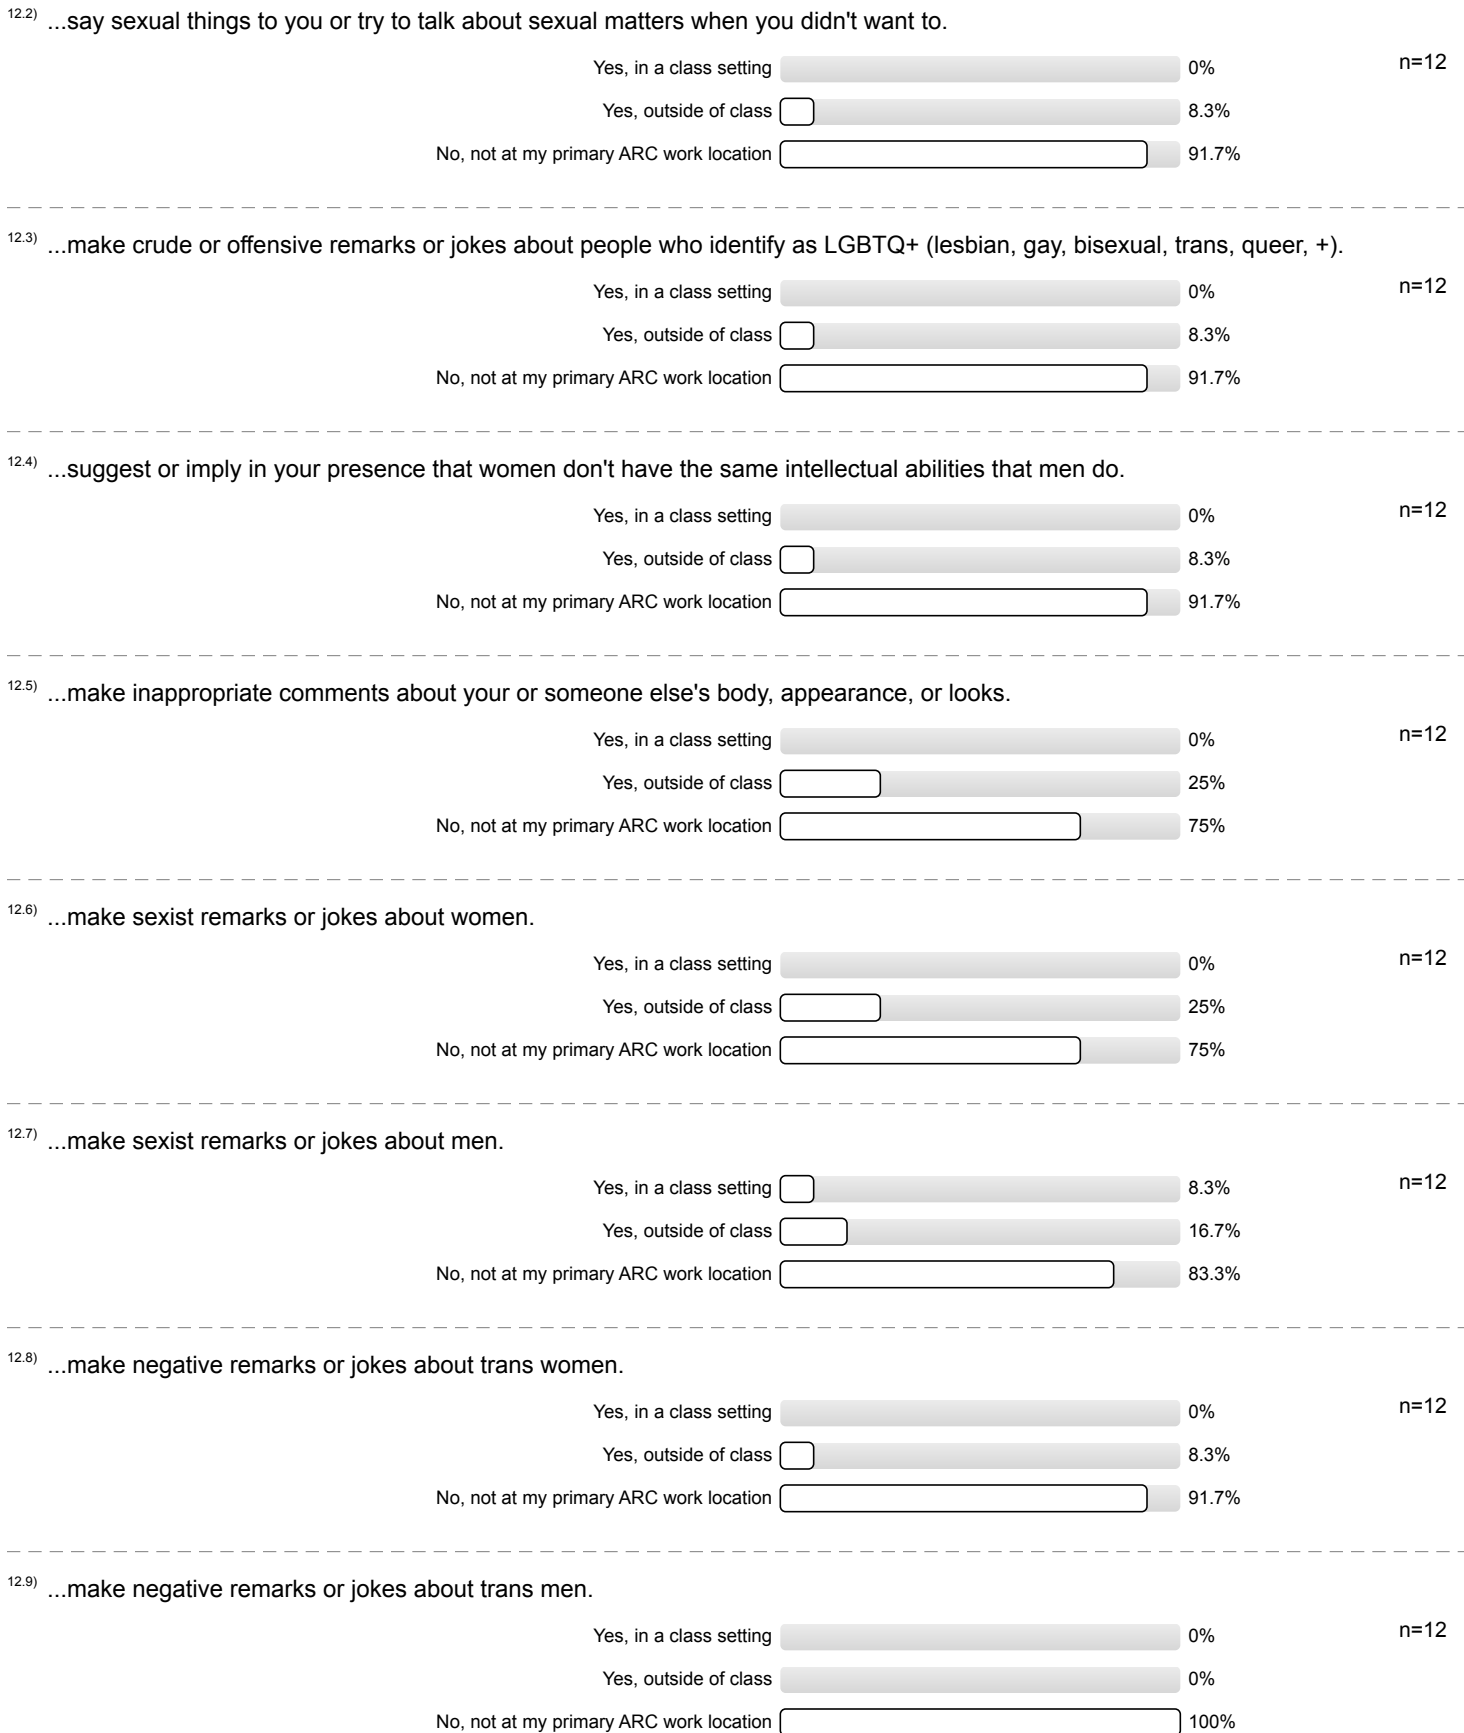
12.2) ...say sexual things to you or try to talk about sexual matters when you didn't want to.

Yes, in a class setting 0% n=12
Yes, outside of class 8.3%
No, not at my primary ARC work location 91.7%

12.3) ...make crude or offensive remarks or jokes about people who identify as LGBTQ+ (lesbian, gay, bisexual, trans, queer, +).

Yes, in a class setting 0% n=12
Yes, outside of class 8.3%
No, not at my primary ARC work location 91.7%

12.4) ...suggest or imply in your presence that women don't have the same intellectual abilities that men do.

Yes, in a class setting 0% n=12
Yes, outside of class 8.3%
No, not at my primary ARC work location 91.7%

12.5) ...make inappropriate comments about your or someone else's body, appearance, or looks.

Yes, in a class setting 0% n=12
Yes, outside of class 25%
No, not at my primary ARC work location 75%

12.6) ...make sexist remarks or jokes about women.

Yes, in a class setting 0% n=12
Yes, outside of class 25%
No, not at my primary ARC work location 75%

12.7) ...make sexist remarks or jokes about men.

Yes, in a class setting 8.3% n=12
Yes, outside of class 16.7%
No, not at my primary ARC work location 83.3%

12.8) ...make negative remarks or jokes about trans women.

Yes, in a class setting 0% n=12
Yes, outside of class 8.3%
No, not at my primary ARC work location 91.7%

12.9) ...make negative remarks or jokes about trans men.

Yes, in a class setting 0% n=12
Yes, outside of class 0%
No, not at my primary ARC work location 100%